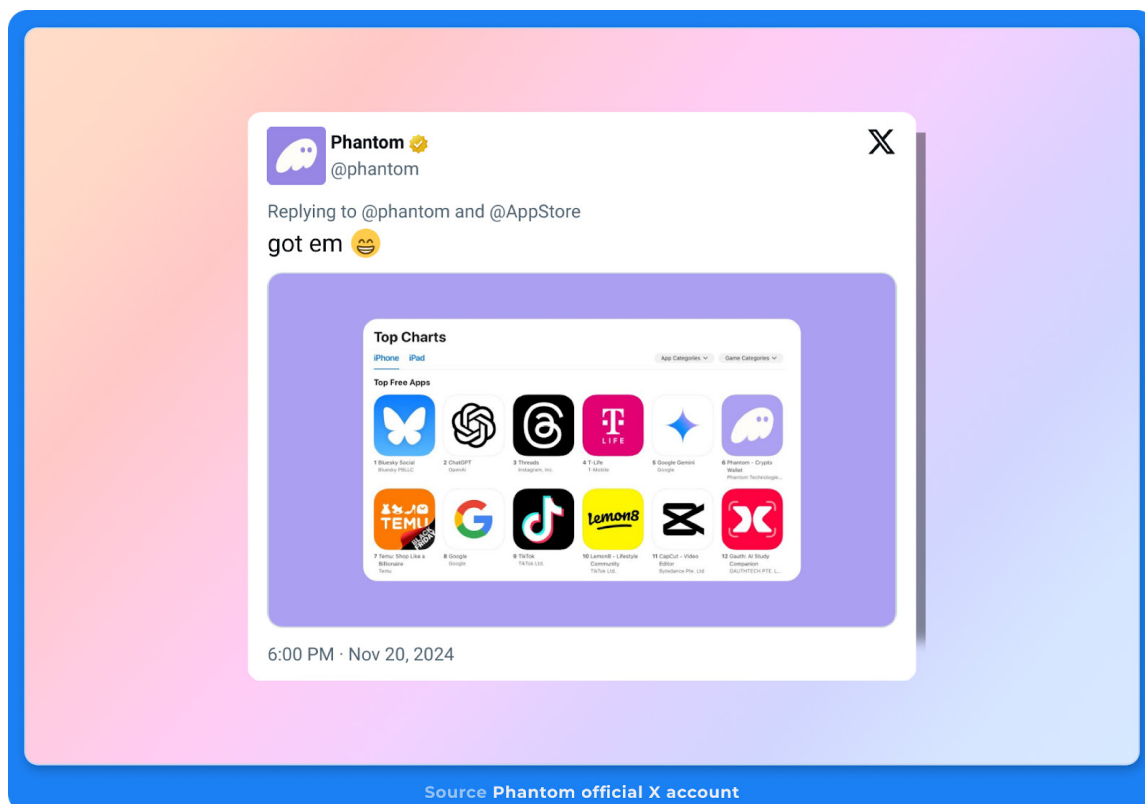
Phantom
@phantom

Replying to @phantom and @AppStore

got em 😁

Top Charts

iPhone iPad

App Categories Game Categories

Top Free Apps

1 Bluesky Social
Bluesky PBLLC

2 ChatGPT
OpenAI

3 Threads
Instagram, Inc.

4 T-Life
T-Mobile

5 Google Gemini
Google

6 Phantom - Crypto Wallet
Phantom Technologie...

TEMU

7 Temu: Shop Like a Billionaire
Temu

8 Google
Google

9 TikTok
TikTok Ltd.

lemon8

10 Lemon8 - Lifestyle Community
TikTok Ltd.

11 CapCut - Video Editor
Bytedance Pte. Ltd

12 Gauth: AI Study Companion
GAUTHTECH PTE. L...

6:00 PM · Nov 20, 2024

Source Phantom official X account